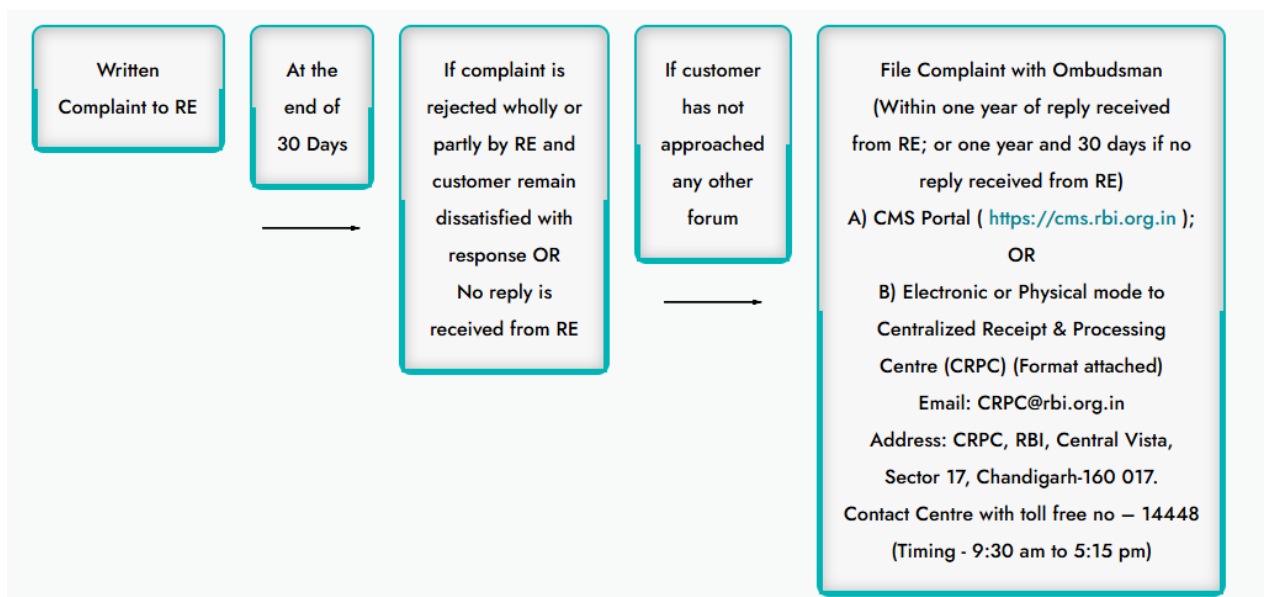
Written Complaint to RE

At the end of 30 Days

If complaint is rejected wholly or partly by RE and customer remain dissatisfied with response OR No reply is received from RE

If customer has not approached any other forum

File Complaint with Ombudsman (Within one year of reply received from RE; or one year and 30 days if no reply received from RE)
A) CMS Portal ( https://cms.rbi.org.in );
OR
B) Electronic or Physical mode to Centralized Receipt & Processing Centre (CRPC) (Format attached)
Email: CRPC@rbi.org.in
Address: CRPC, RBI, Central Vista, Sector 17, Chandigarh-160 017.
Contact Centre with toll free no – 14448
(Timing - 9:30 am to 5:15 pm)